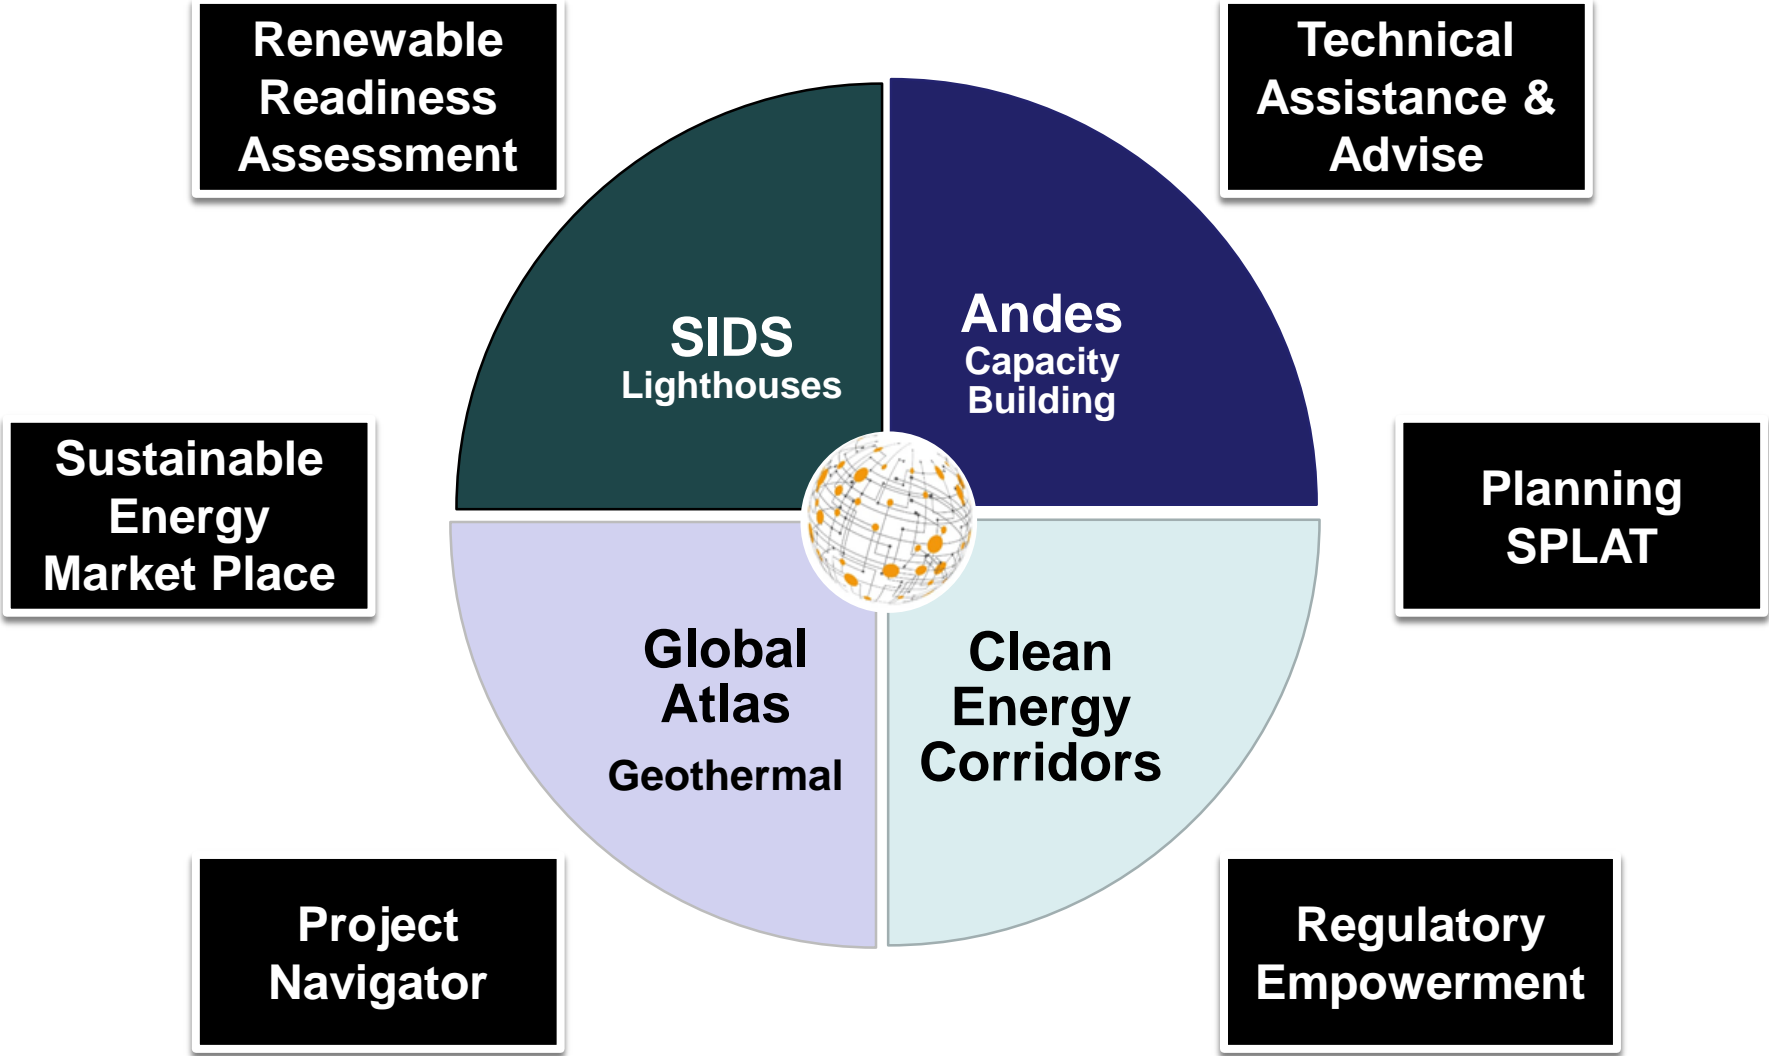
Renewable Readiness Assessment

Technical Assistance & Advise

SIDS
Lighthouses

Andes
Capacity Building

Sustainable Energy Market Place

Planning SPLAT

Global Atlas
Geothermal

Clean Energy Corridors

Project Navigator

Regulatory Empowerment